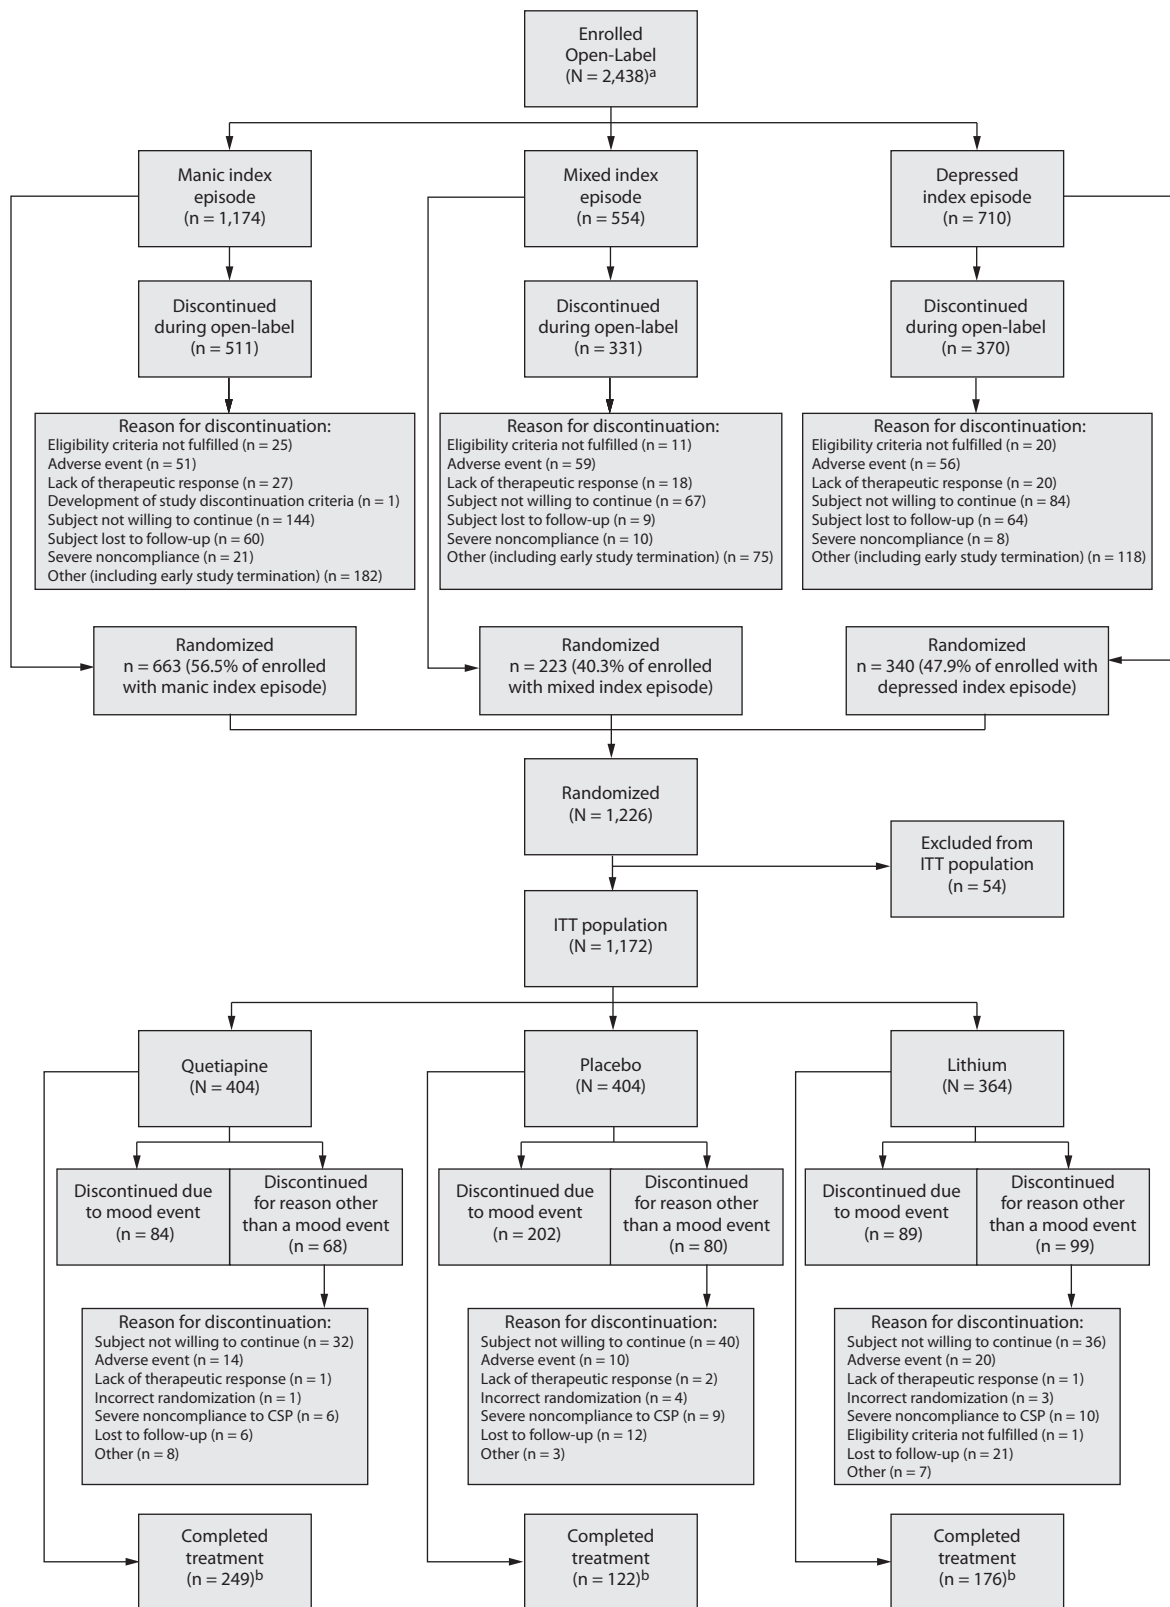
Enrolled Open-Label (N = 2,438)$^a$

Manic index episode (n = 1,174)

Mixed index episode (n = 554)

Depressed index episode (n = 710)

Discontinued during open-label (n = 511)

Discontinued during open-label (n = 331)

Discontinued during open-label (n = 370)

Reason for discontinuation:
Eligibility criteria not fulfilled (n = 25)
Adverse event (n = 51)
Lack of therapeutic response (n = 27)
Development of study discontinuation criteria (n = 1)
Subject not willing to continue (n = 144)
Subject lost to follow-up (n = 60)
Severe noncompliance (n = 21)
Other (including early study termination) (n = 182)

Reason for discontinuation:
Eligibility criteria not fulfilled (n = 11)
Adverse event (n = 59)
Lack of therapeutic response (n = 18)
Subject not willing to continue (n = 67)
Subject lost to follow-up (n = 9)
Severe noncompliance (n = 10)
Other (including early study termination) (n = 75)

Reason for discontinuation:
Eligibility criteria not fulfilled (n = 20)
Adverse event (n = 56)
Lack of therapeutic response (n = 20)
Subject not willing to continue (n = 84)
Subject lost to follow-up (n = 64)
Severe noncompliance (n = 8)
Other (including early study termination) (n = 118)

Randomized n = 663 (56.5% of enrolled with manic index episode)

Randomized n = 223 (40.3% of enrolled with mixed index episode)

Randomized n = 340 (47.9% of enrolled with depressed index episode)

Randomized (N = 1,226)

Excluded from ITT population (n = 54)

ITT population (N = 1,172)

Quetiapine (N = 404)

Placebo (N = 404)

Lithium (N = 364)

Discontinued due to mood event (n = 84)

Discontinued for reason other than a mood event (n = 68)

Discontinued due to mood event (n = 202)

Discontinued for reason other than a mood event (n = 80)

Discontinued due to mood event (n = 89)

Discontinued for reason other than a mood event (n = 99)

Reason for discontinuation:
Subject not willing to continue (n = 32)
Adverse event (n = 14)
Lack of therapeutic response (n = 1)
Incorrect randomization (n = 1)
Severe noncompliance to CSP (n = 6)
Lost to follow-up (n = 6)
Other (n = 8)

Reason for discontinuation:
Subject not willing to continue (n = 40)
Adverse event (n = 10)
Lack of therapeutic response (n = 2)
Incorrect randomization (n = 4)
Severe noncompliance to CSP (n = 9)
Lost to follow-up (n = 12)
Other (n = 3)

Reason for discontinuation:
Subject not willing to continue (n = 36)
Adverse event (n = 20)
Lack of therapeutic response (n = 1)
Incorrect randomization (n = 3)
Severe noncompliance to CSP (n = 10)
Eligibility criteria not fulfilled (n = 1)
Lost to follow-up (n = 21)
Other (n = 7)

Completed treatment (n = 249)$^b$

Completed treatment (n = 122)$^b$

Completed treatment (n = 176)$^b$